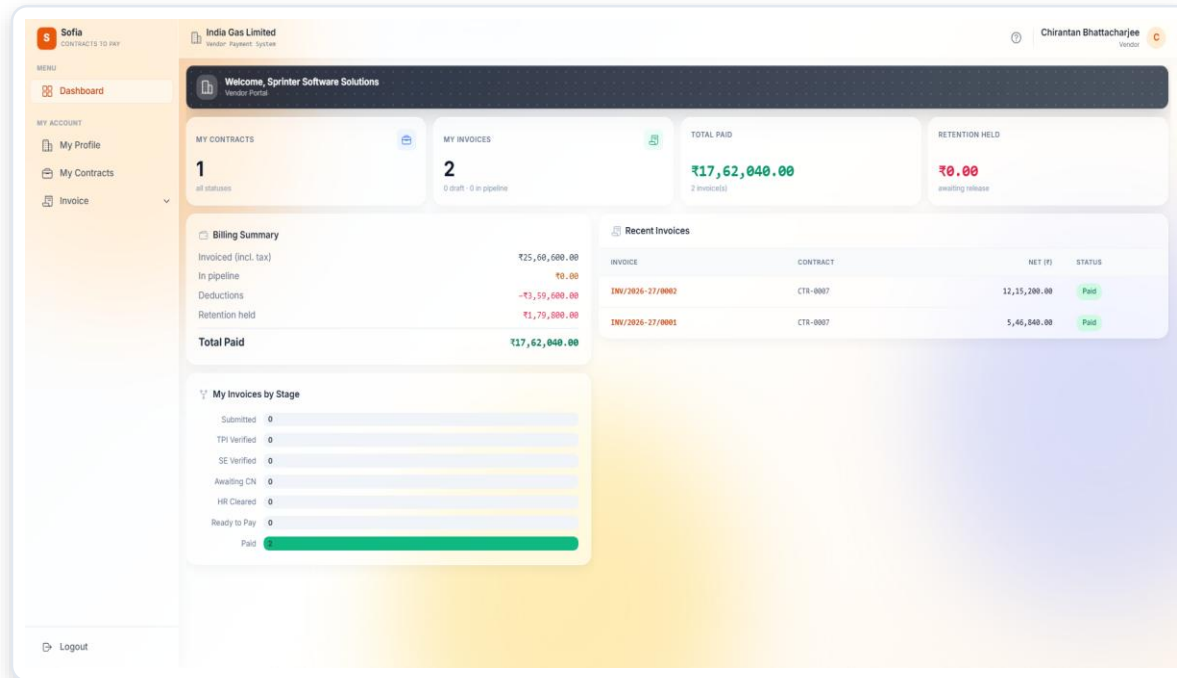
S Sofia
CONTRACTS TO PAY

MENU
Dashboard

MY ACCOUNT
My Profile
My Contracts
Invoice

Logout

India Gas Limited
Vendor Payment System

Chirantan Bhattacharjee
Vendor
C

Welcome, Sprinter Software Solutions
Vendor Portal

MY CONTRACTS
1
all statuses

MY INVOICES
2
0 draft · 0 in pipeline

TOTAL PAID
₹17,62,040.00
2 invoice(s)

RETENTION HELD
₹0.00
awaiting release

Billing Summary

| | |
|---|---|
| Invoiced (incl. tax) | ₹25,60,600.00 |
| In pipeline | ₹0.00 |
| Deductions | -₹3,59,600.00 |
| Retention held | ₹1,79,800.00 |
| Total Paid | ₹17,62,040.00 |

Recent Invoices

| INVOICE | CONTRACT | NET (₹) | STATUS |
|---|---|---|---|
| INV/2026-27/0002 | CTR-0007 | 12,15,200.00 | Paid |
| INV/2026-27/0001 | CTR-0007 | 5,46,840.00 | Paid |

My Invoices by Stage

Submitted 0
TPI Verified 0
SE Verified 0
Awaiting CN 0
HR Cleared 0
Ready to Pay 0
Paid 2